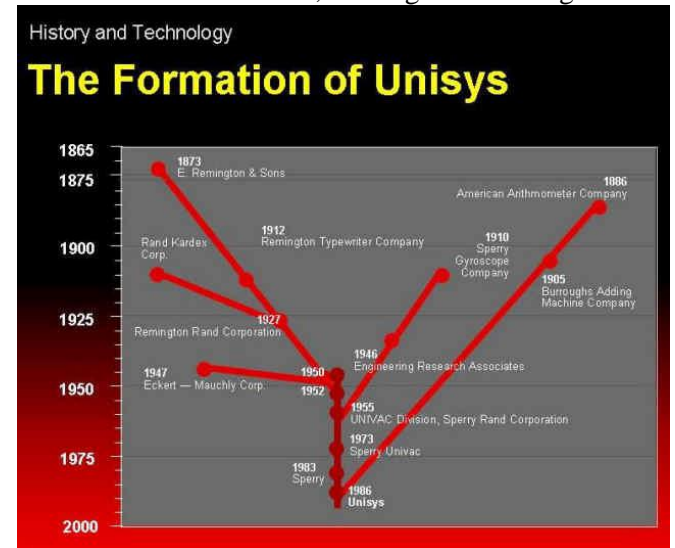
History and Technology

The Formation of Unisys

1865
1875
1900
1925
1950
1975
2000

1873
E. Remington & Sons

1912
Remington Typewriter Company

Rand Kardex Corp.

1927
Remington Rand Corporation

1947
Eckert — Mauchly Corp.

1950

1952

1946
Engineering Research Associates

1955
UNIVAC Division, Sperry Rand Corporation

1973
Sperry Univac

1983
Sperry

1986
Unisys

1910
Sperry Gyroscope Company

1886
American Arithmometer Company

1905
Burroughs Adding Machine Company